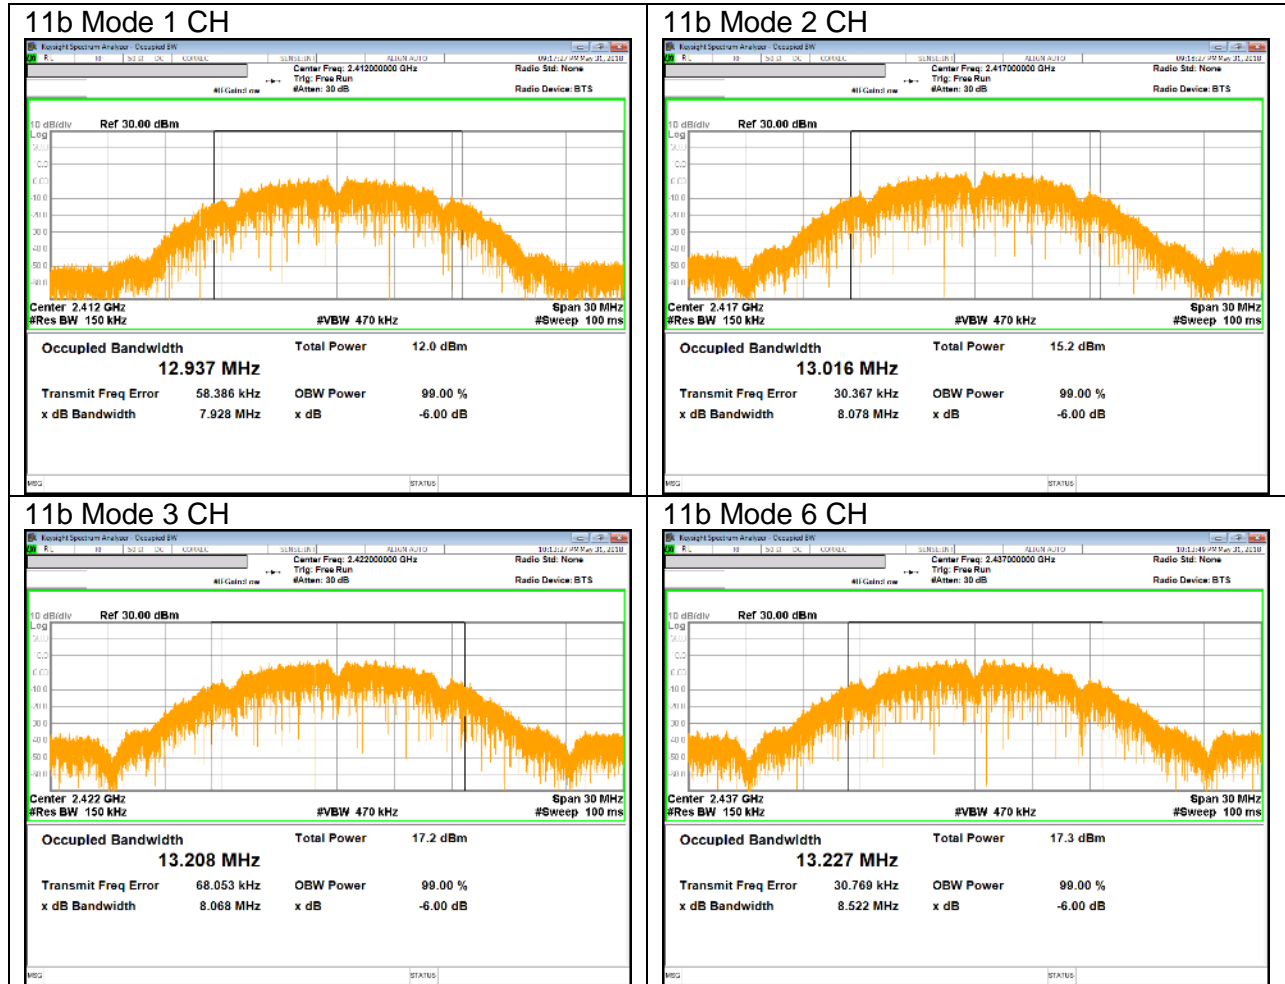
11b Mode 1 CH

Keysight Spectrum Analyzer - Occupied BW
Center Freq: 2.412000000 GHz
Trig: Free Run
#Atten: 30 dB
Radio Std: None
Radio Device: BTS
10 dB/div Ref 30.00 dBm
Log
Center 2.412 GHz
#Res BW 150 kHz
#VBW 470 kHz
Span 30 MHz
#Sweep 100 ms

Occupied Bandwidth
12.937 MHz
Total Power 12.0 dBm
Transmit Freq Error 58.386 kHz
OBW Power 99.00 %
x dB Bandwidth 7.928 MHz
x dB -6.00 dB
MSG STATUS

11b Mode 2 CH

Keysight Spectrum Analyzer - Occupied BW
Center Freq: 2.417000000 GHz
Trig: Free Run
#Atten: 30 dB
Radio Std: None
Radio Device: BTS
10 dB/div Ref 30.00 dBm
Log
Center 2.417 GHz
#Res BW 150 kHz
#VBW 470 kHz
Span 30 MHz
#Sweep 100 ms

Occupied Bandwidth
13.016 MHz
Total Power 15.2 dBm
Transmit Freq Error 30.367 kHz
OBW Power 99.00 %
x dB Bandwidth 8.078 MHz
x dB -6.00 dB
MSG STATUS

11b Mode 3 CH

Keysight Spectrum Analyzer - Occupied BW
Center Freq: 2.422000000 GHz
Trig: Free Run
#Atten: 30 dB
Radio Std: None
Radio Device: BTS
10 dB/div Ref 30.00 dBm
Log
Center 2.422 GHz
#Res BW 150 kHz
#VBW 470 kHz
Span 30 MHz
#Sweep 100 ms

Occupied Bandwidth
13.208 MHz
Total Power 17.2 dBm
Transmit Freq Error 68.053 kHz
OBW Power 99.00 %
x dB Bandwidth 8.068 MHz
x dB -6.00 dB
MSG STATUS

11b Mode 6 CH

Keysight Spectrum Analyzer - Occupied BW
Center Freq: 2.437000000 GHz
Trig: Free Run
#Atten: 30 dB
Radio Std: None
Radio Device: BTS
10 dB/div Ref 30.00 dBm
Log
Center 2.437 GHz
#Res BW 150 kHz
#VBW 470 kHz
Span 30 MHz
#Sweep 100 ms

Occupied Bandwidth
13.227 MHz
Total Power 17.3 dBm
Transmit Freq Error 30.769 kHz
OBW Power 99.00 %
x dB Bandwidth 8.522 MHz
x dB -6.00 dB
MSG STATUS